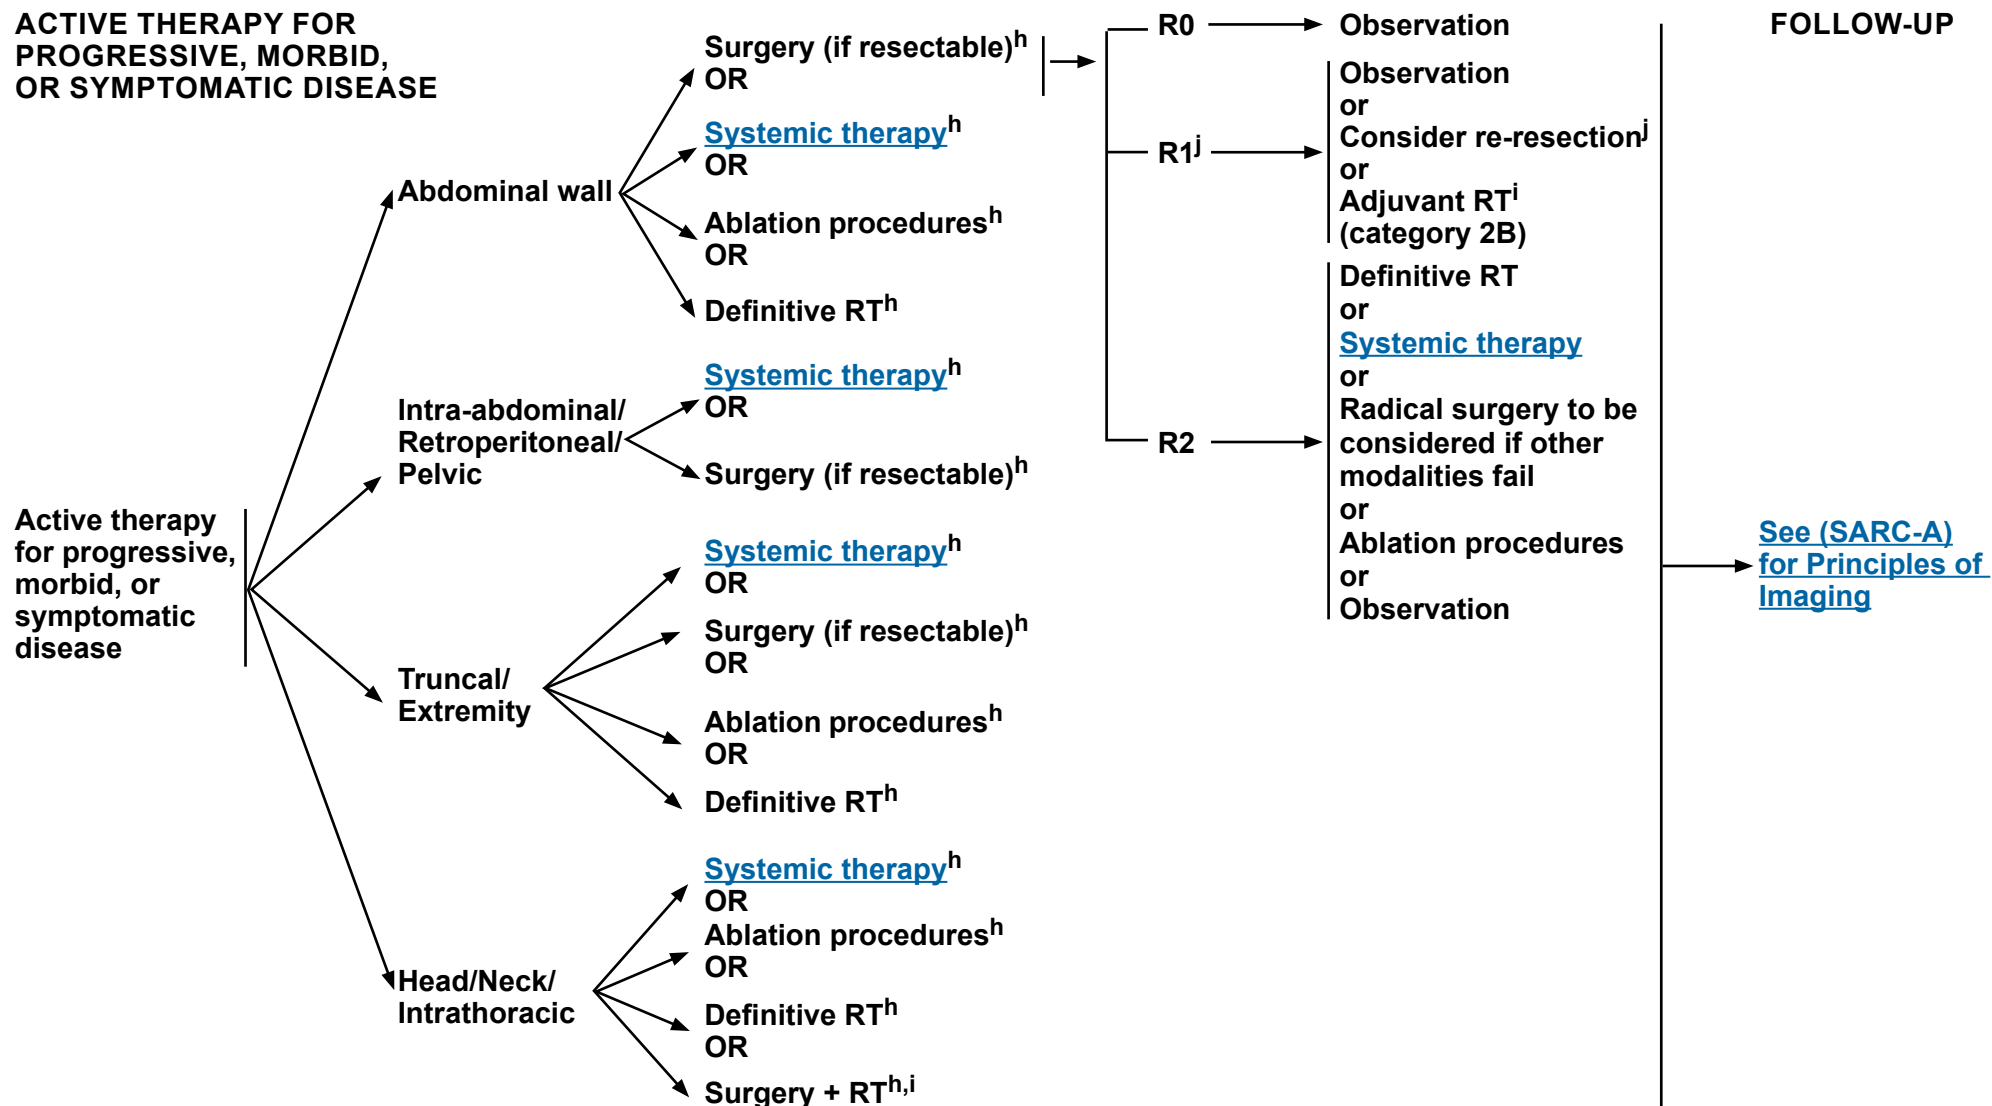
ACTIVE THERAPY FOR PROGRESSIVE, MORBID, OR SYMPTOMATIC DISEASE

FOLLOW-UP

Active therapy for progressive, morbid, or symptomatic disease

Abdominal wall

Surgery (if resectable)$^{h}$
OR
Systemic therapy$^{h}$
OR
Ablation procedures$^{h}$
OR
Definitive RT$^{h}$

R0 → Observation

R1$^{j}$ → Observation
or
Consider re-resection$^{j}$
or
Adjuvant RT$^{i}$
(category 2B)

R2 → Definitive RT
or
Systemic therapy
or
Radical surgery to be considered if other modalities fail
or
Ablation procedures
or
Observation

Intra-abdominal/ Retroperitoneal/ Pelvic

Systemic therapy$^{h}$
OR
Surgery (if resectable)$^{h}$

Truncal/ Extremity

Systemic therapy$^{h}$
OR
Surgery (if resectable)$^{h}$
OR
Ablation procedures$^{h}$
OR
Definitive RT$^{h}$

Head/Neck/ Intrathoracic

Systemic therapy$^{h}$
OR
Ablation procedures$^{h}$
OR
Definitive RT$^{h}$
OR
Surgery + RT$^{h,i}$

See (SARC-A) for Principles of Imaging